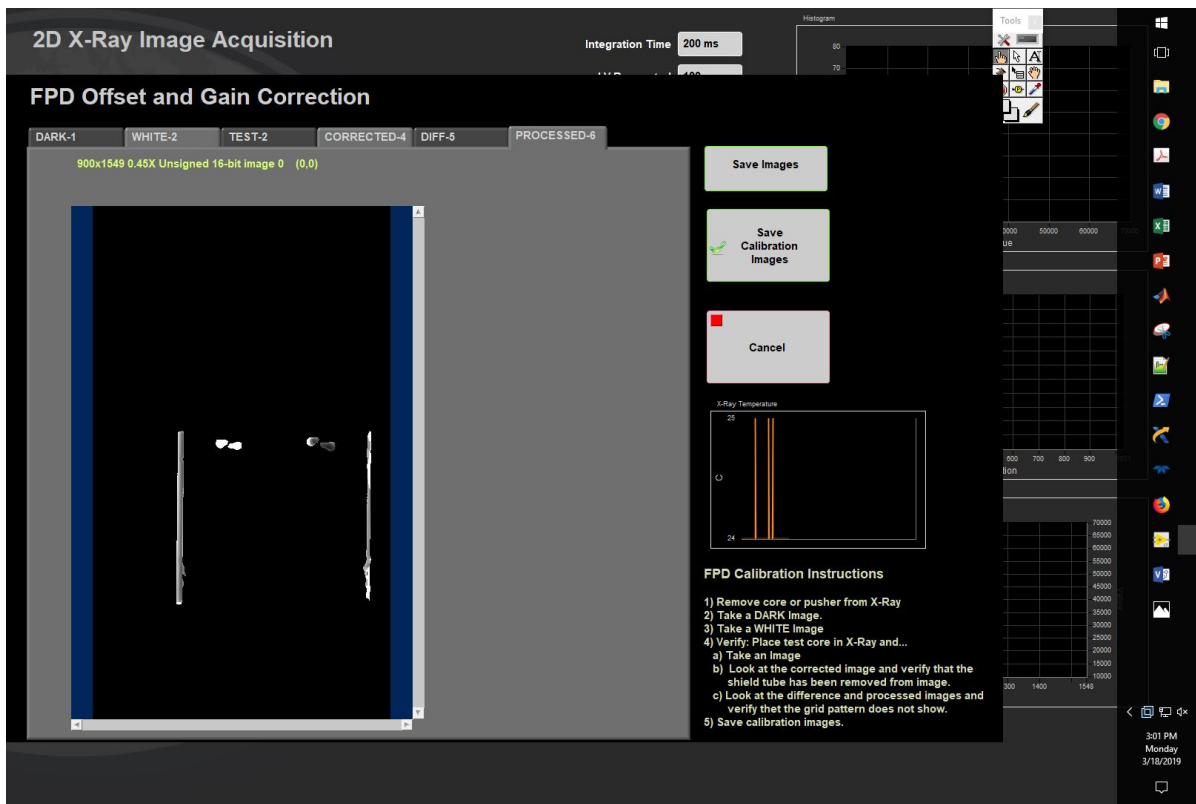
2D X-Ray Image Acquisition

Integration Time 200 ms

Histogram

Tools

FPD Offset and Gain Correction

DARK-1 | WHITE-2 | TEST-2 | CORRECTED-4 | DIFF-5 | PROCESSED-6

900x1549 0.45X Unsigned 16-bit image 0 (0,0)

Save Images

Save Calibration Images

Cancel

X-Ray Temperature

25

C

24

FPD Calibration Instructions

1) Remove core or pusher from X-Ray
2) Take a DARK Image.
3) Take a WHITE Image
4) Verify: Place test core in X-Ray and...
a) Take an Image
b) Look at the corrected image and verify that the shield tube has been removed from image.
c) Look at the difference and processed images and verify thet the grid pattern does not show.
5) Save calibration images.

80
70
0000 50000 60000
ue
600 700 800 900
tion
70000
65000
60000
55000
50000
45000
40000
35000
30000
25000
20000
15000
10000
300 1400 1548

3:01 PM
Monday
3/18/2019